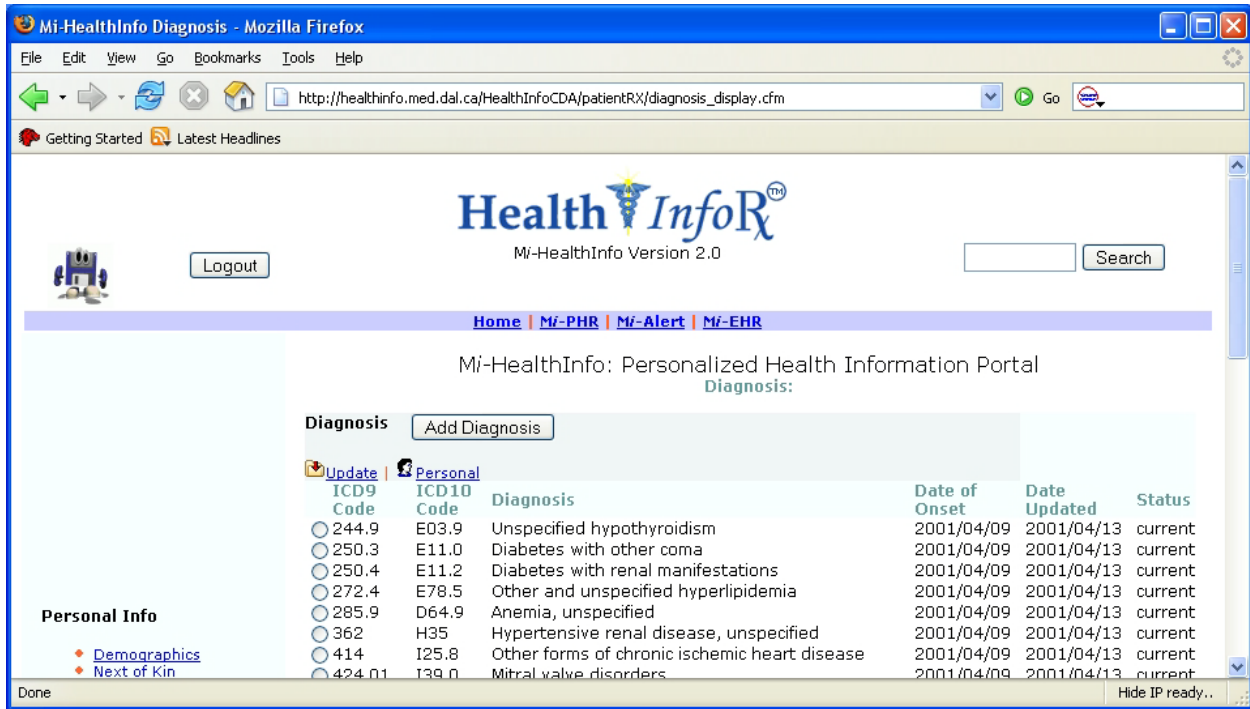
Mi-HealthInfo Diagnosis - Mozilla Firefox

File Edit View Go Bookmarks Tools Help

http://healthinfo.med.dal.ca/HealthInfoCDA/patientRX/diagnosis_display.cfm

Go

Getting Started Latest Headlines

Logout

Health InfoRx™

Mi-HealthInfo Version 2.0

Search

Home | Mi-PHR | Mi-Alert | Mi-EHR

Mi-HealthInfo: Personalized Health Information Portal

Diagnosis:

Diagnosis Add Diagnosis

Update | Personal

| ICD9 Code | ICD10 Code | Diagnosis | Date of Onset | Date Updated | Status |
|---|---|---|---|---|---|
| 244.9 | E03.9 | Unspecified hypothyroidism | 2001/04/09 | 2001/04/13 | current |
| 250.3 | E11.0 | Diabetes with other coma | 2001/04/09 | 2001/04/13 | current |
| 250.4 | E11.2 | Diabetes with renal manifestations | 2001/04/09 | 2001/04/13 | current |
| 272.4 | E78.5 | Other and unspecified hyperlipidemia | 2001/04/09 | 2001/04/13 | current |
| 285.9 | D64.9 | Anemia, unspecified | 2001/04/09 | 2001/04/13 | current |
| 362 | H35 | Hypertensive renal disease, unspecified | 2001/04/09 | 2001/04/13 | current |
| 414 | I25.8 | Other forms of chronic ischemic heart disease | 2001/04/09 | 2001/04/13 | current |
| 424.01 | I39.0 | Mitral valve disorders | 2001/04/09 | 2001/04/13 | current |

Personal Info

Demographics
Next of Kin

Done

Hide IP ready..